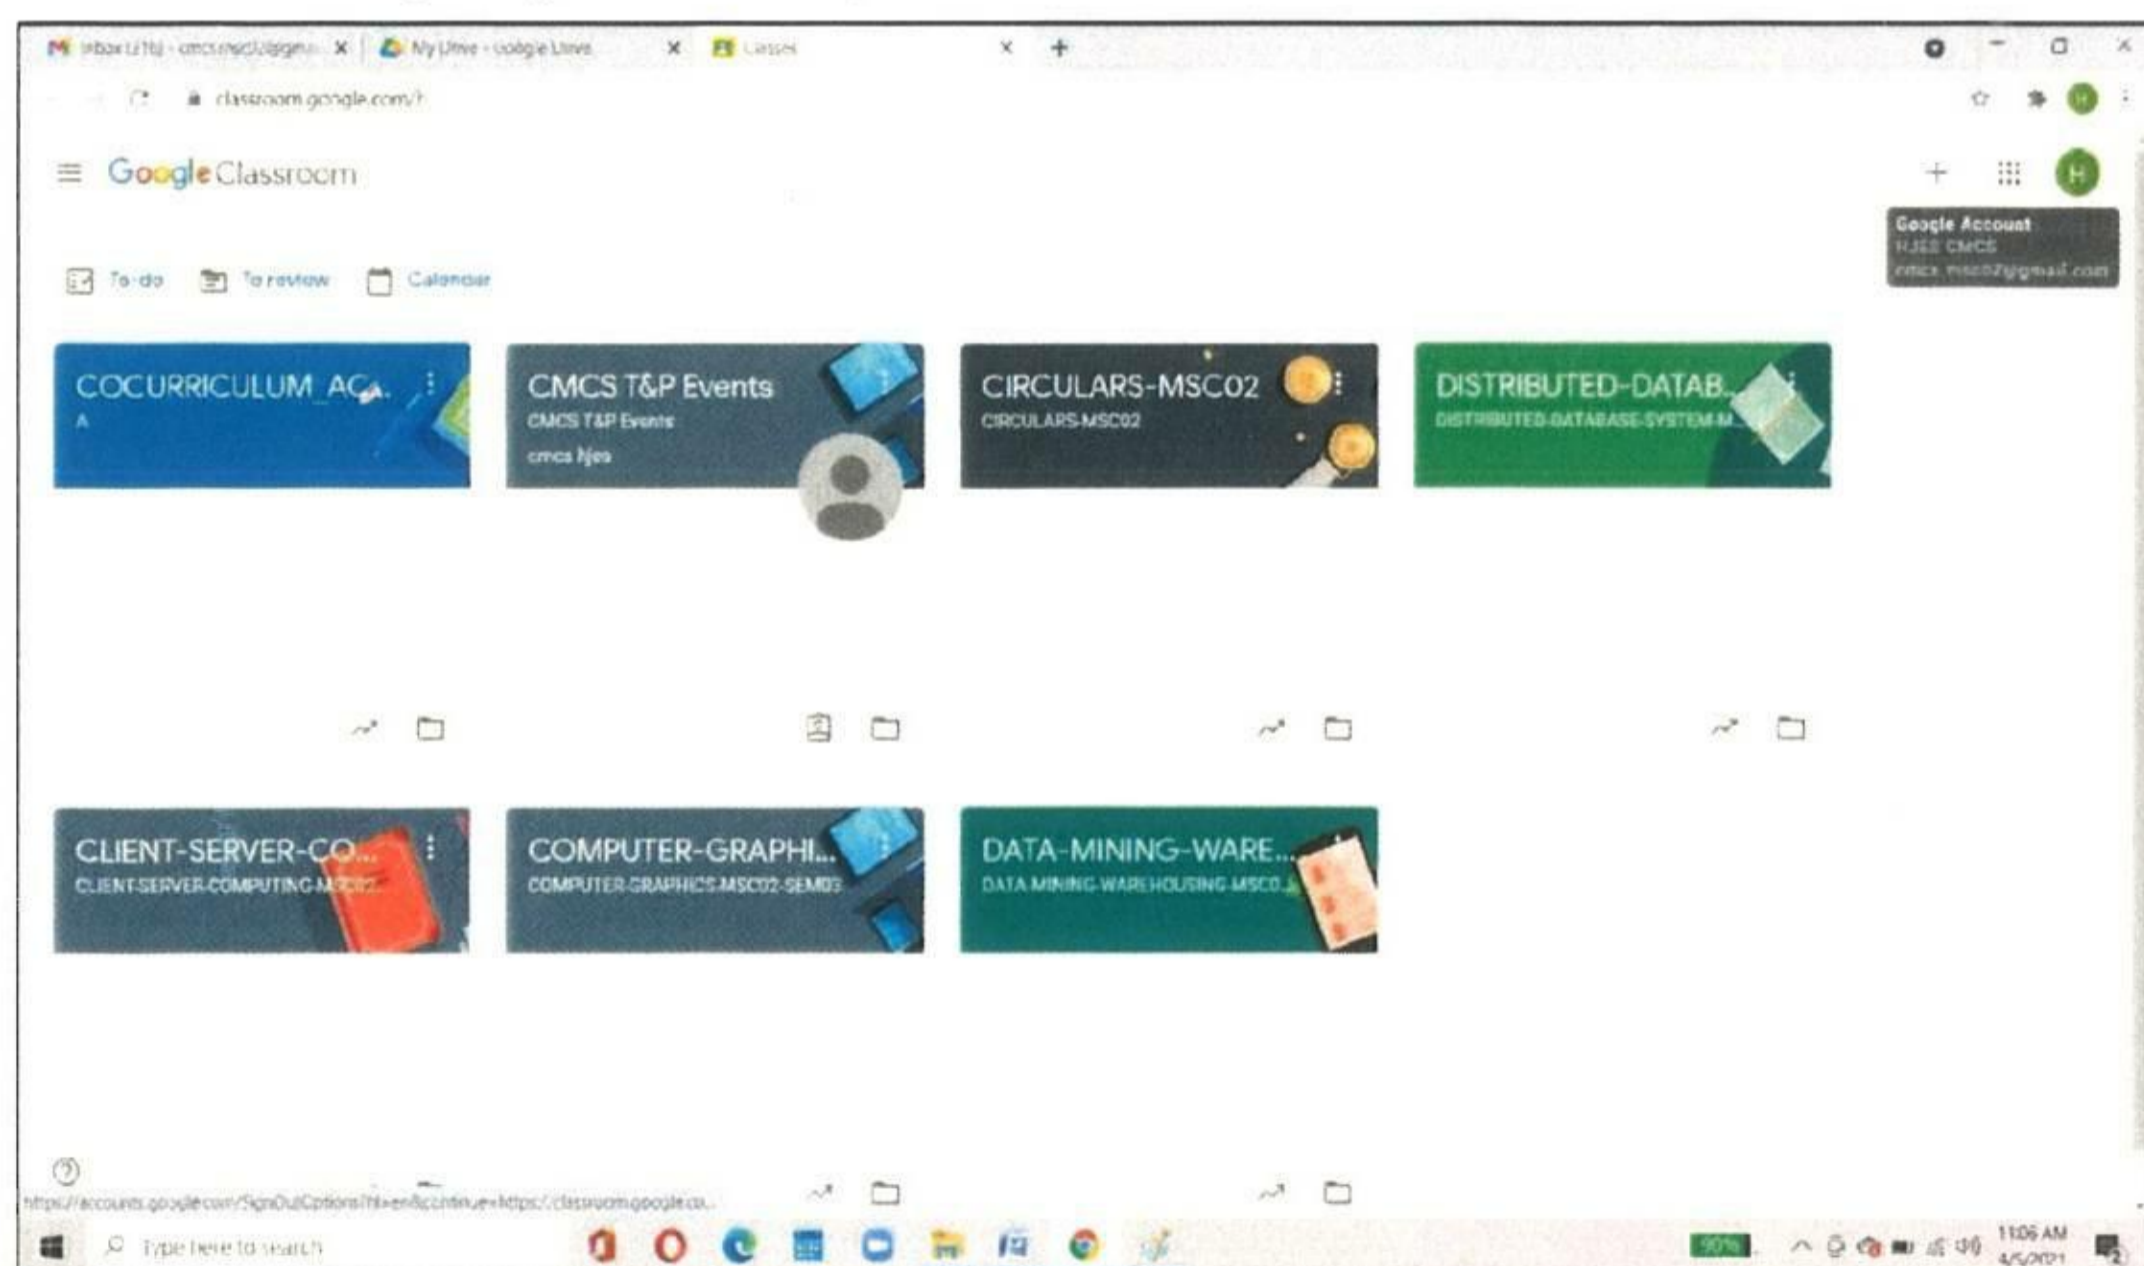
Inbox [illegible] ×
My Drive - Google Drive ×
Classes ×
+

classroom.google.com/h

Google Classroom

Google Account
HJEE CMCS
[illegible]@gmail.com

To-do
To review
Calendar

COCURRICULUM_AC...
A

CMCS T&P Events
CMCS T&P Events
cmcs hjee

CIRCULARS-MSC02
CIRCULARS-MSC02

DISTRIBUTED-DATAB...
DISTRIBUTED-DATABASE-SYSTEM-M...

CLIENT-SERVER-CO...
CLIENT-SERVER-COMPUTING-MSC02...

COMPUTER-GRAPHI...
COMPUTER-GRAPHICS-MSC02-SEM03

DATA-MINING-WARE...
DATA-MINING-WAREHOUSING-MSC0...

https://accounts.google.com/SignOutOptions?hl=en&continue=https://classroom.google.co...

Type here to search

90%

11:06 AM
4/5/2021